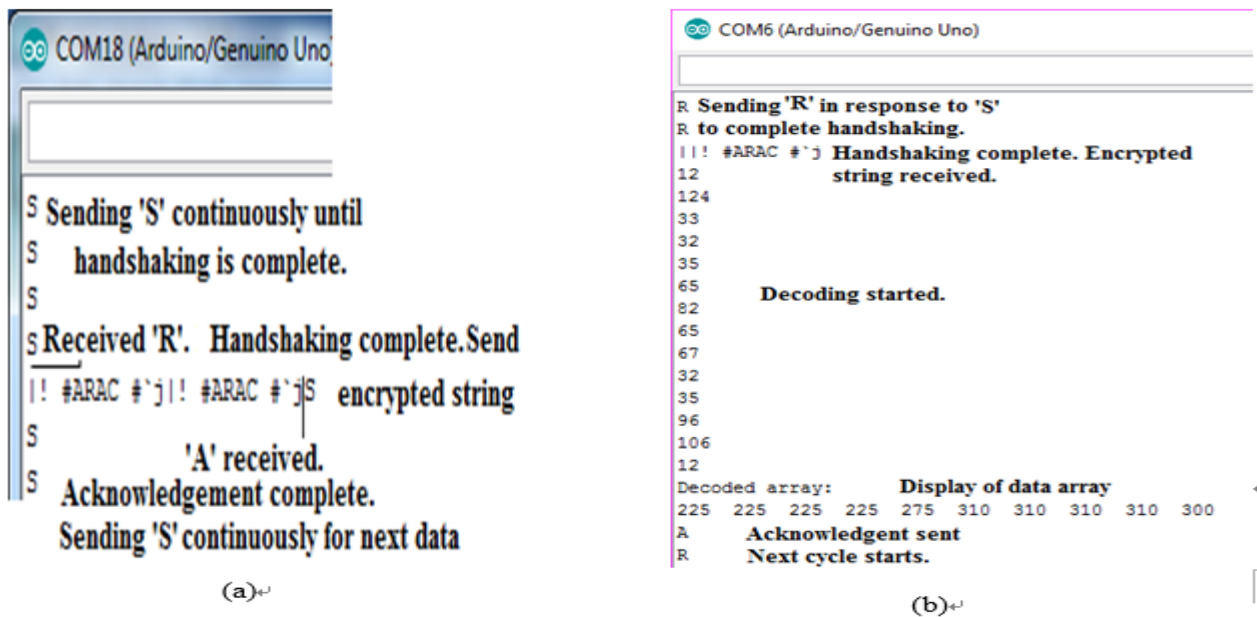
COM18 (Arduino/Genuino Uno)

S Sending 'S' continuously until
S handshaking is complete.
S
S Received 'R'. Handshaking complete.Send
|! #ARAC #`j|! #ARAC #`jS encrypted string
S
'A' received.
S Acknowledgement complete.
Sending 'S' continuously for next data

(a)

COM6 (Arduino/Genuino Uno)

R Sending 'R' in response to 'S'
R to complete handshaking.
||! #ARAC #`j Handshaking complete. Encrypted string received.
12
124
33
32
35
65
82 Decoding started.
65
67
32
35
96
106
12
Decoded array: Display of data array
225 225 225 225 275 310 310 310 310 300
A Acknowledgent sent
R Next cycle starts.

(b)